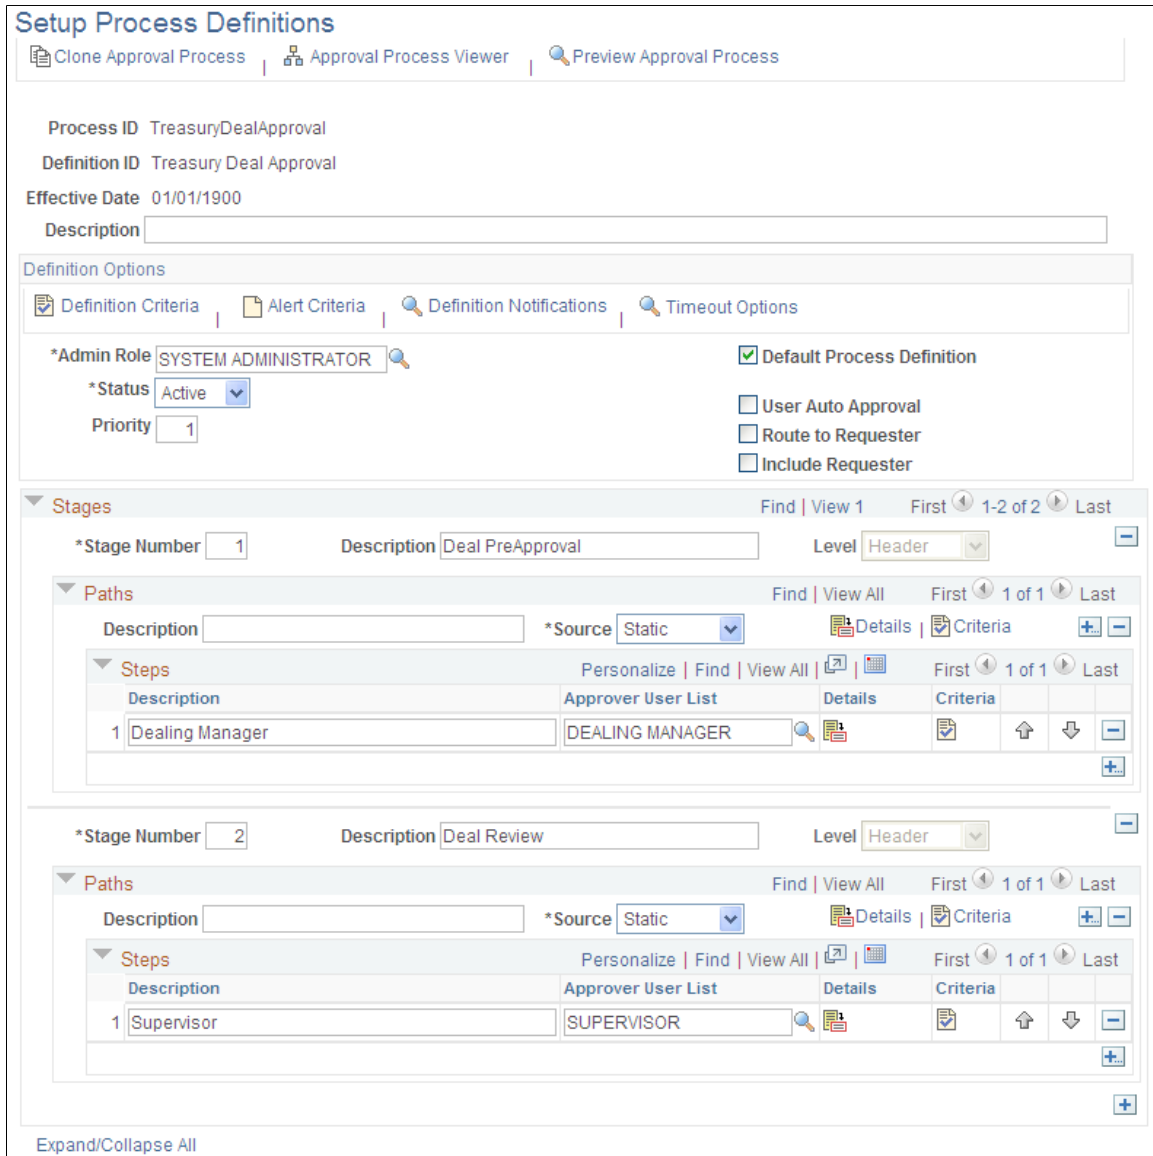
Setup Process Definitions

Clone Approval Process | Approval Process Viewer | Preview Approval Process

Process ID TreasuryDealApproval

Definition ID Treasury Deal Approval

Effective Date 01/01/1900

Description

Definition Options

Definition Criteria | Alert Criteria | Definition Notifications | Timeout Options

*Admin Role SYSTEM ADMINISTRATOR

*Status Active

Priority 1

Default Process Definition

User Auto Approval

Route to Requester

Include Requester

Stages Find | View 1 First 1-2 of 2 Last

*Stage Number 1 Description Deal PreApproval Level Header

Paths Find | View All First 1 of 1 Last

Description *Source Static Details | Criteria

Steps Personalize | Find | View All | First 1 of 1 Last

| | Description | Approver User List | Details | Criteria |
|---|---|---|---|---|
| 1 | Dealing Manager | DEALING MANAGER | | |

*Stage Number 2 Description Deal Review Level Header

Paths Find | View All First 1 of 1 Last

Description *Source Static Details | Criteria

Steps Personalize | Find | View All | First 1 of 1 Last

| | Description | Approver User List | Details | Criteria |
|---|---|---|---|---|
| 1 | Supervisor | SUPERVISOR | | |

Expand/Collapse All